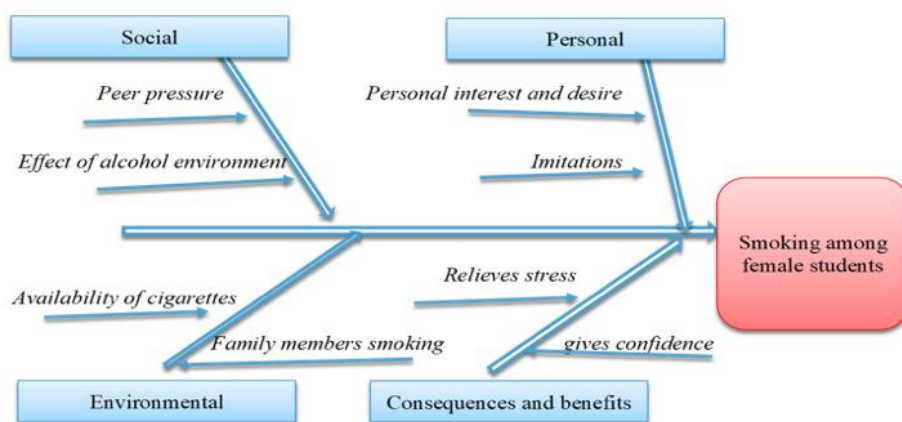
Social

Peer pressure

Effect of alcohol environment

Personal

Personal interest and desire

Imitations

Smoking among female students

Availability of cigarettes

Family members smoking

Relieves stress

gives confidence

Environmental

Consequences and benefits